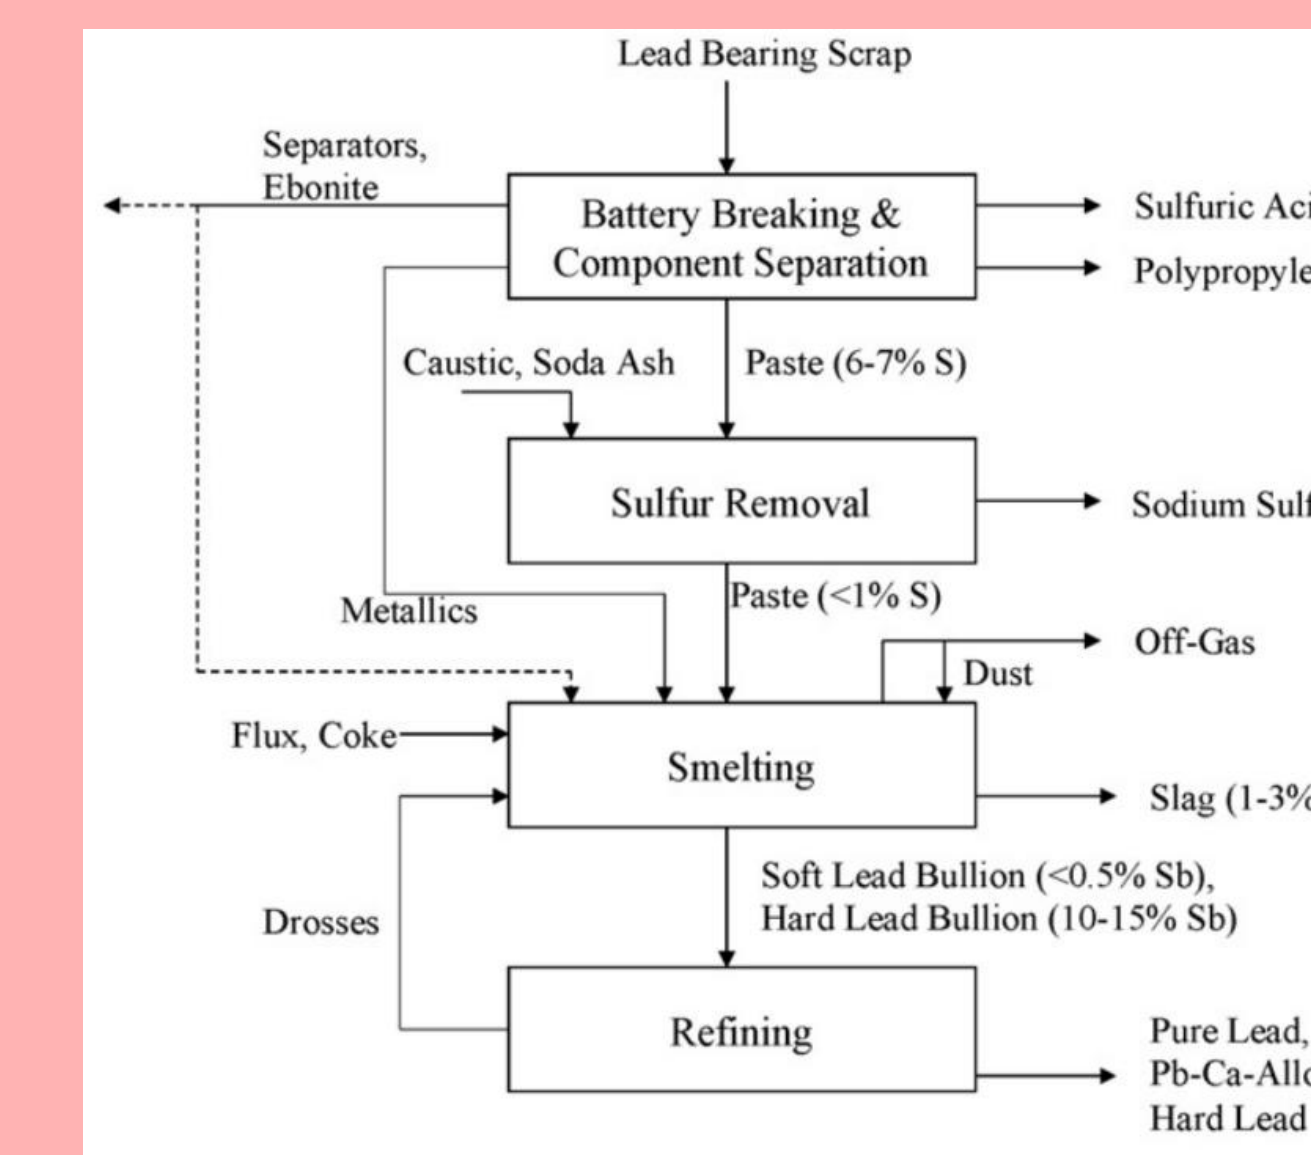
Lead Bearing Scrap

Separators, Ebonite

Battery Breaking & Component Separation

Sulfuric Aci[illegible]

Polypropyle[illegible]

Caustic, Soda Ash

Paste (6-7% S)

Sulfur Removal

Sodium Sulf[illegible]

Metallics

Paste (<1% S)

Off-Gas

Dust

Flux, Coke

Smelting

Slag (1-3%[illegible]

Drosses

Soft Lead Bullion (<0.5% Sb), Hard Lead Bullion (10-15% Sb)

Refining

Pure Lead, Pb-Ca-Allo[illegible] Hard Lead